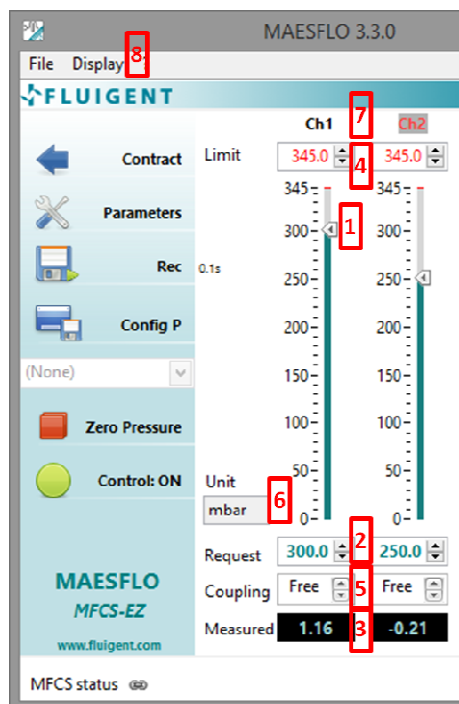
MAESFLO 3.3.0

File Display 8

FLUIGENT

Contract

Parameters

Rec 0.1s

Config P

(None)

Zero Pressure

Control: ON

MAESFLO
MFCS-EZ
www.fluigent.com

Ch1 7 Ch2

Limit 345.0 4 345.0

345 345
300 1 300
250 250
200 200
150 150
100 100
50 50
0 0

Unit
mbar 6

Request 300.0 2 250.0

Coupling Free 5 Free

Measured 1.16 3 -0.21

MFCS status